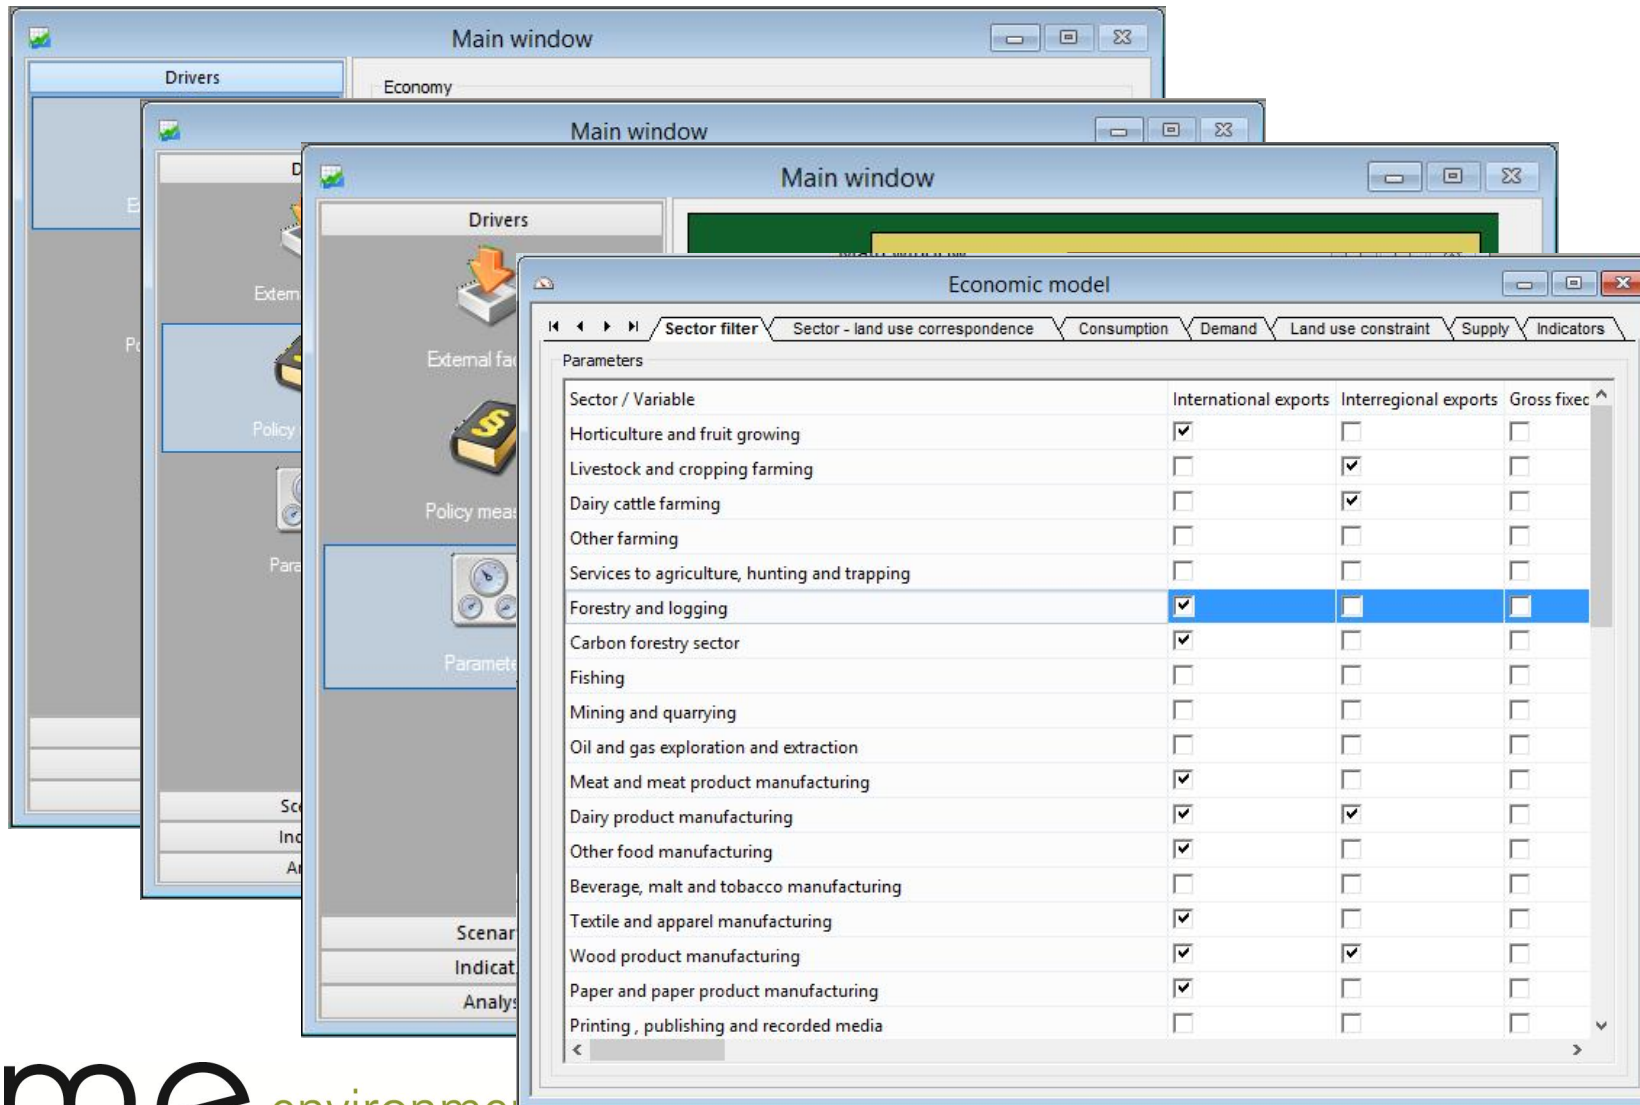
Main window

Drivers

Economy

E

Pc

Main window

D

Extern

Policy

Para

Sc

Inc

Ar

Main window

Drivers

External fac

Policy meas

Paramete

Scenar

Indicat

Analys

Economic model

Sector filter | Sector - land use correspondence | Consumption | Demand | Land use constraint | Supply | Indicators

Parameters

| Sector / Variable | International exports | Interregional exports | Gross fixec |
|---|---|---|---|
| Horticulture and fruit growing | ☑ | ☐ | ☐ |
| Livestock and cropping farming | ☐ | ☑ | ☐ |
| Dairy cattle farming | ☐ | ☑ | ☐ |
| Other farming | ☐ | ☐ | ☐ |
| Services to agriculture, hunting and trapping | ☐ | ☐ | ☐ |
| Forestry and logging | ☑ | ☐ | ☐ |
| Carbon forestry sector | ☑ | ☐ | ☐ |
| Fishing | ☐ | ☐ | ☐ |
| Mining and quarrying | ☐ | ☐ | ☐ |
| Oil and gas exploration and extraction | ☐ | ☐ | ☐ |
| Meat and meat product manufacturing | ☑ | ☐ | ☐ |
| Dairy product manufacturing | ☑ | ☑ | ☐ |
| Other food manufacturing | ☑ | ☐ | ☐ |
| Beverage, malt and tobacco manufacturing | ☐ | ☐ | ☐ |
| Textile and apparel manufacturing | ☑ | ☐ | ☐ |
| Wood product manufacturing | ☑ | ☑ | ☐ |
| Paper and paper product manufacturing | ☑ | ☐ | ☐ |
| Printing , publishing and recorded media | ☐ | ☐ | ☐ |

me environme